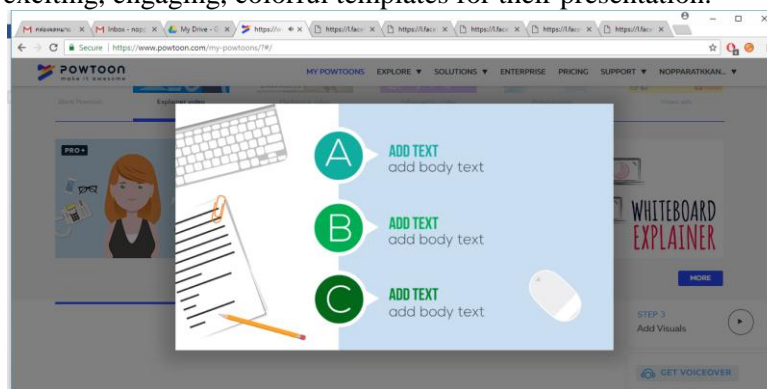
exciting, engaging, colorful templates for their presentation.

M กล่องจดหมาย × | M Inbox - nop × | My Drive - × | https://w × | https://l.face × | https://l.face × | https://l.face × | https://l.face × | https://l.face × | https://l.face ×

Secure | https://www.powtoon.com/my-powtoons/?#/

POWTOON make it awesome

MY POWTOONS EXPLORE ▼ SOLUTIONS ▼ ENTERPRISE PRICING SUPPORT ▼ NOPPARATKKAN... ▼

Short Powtoon Explainer video

PRO+

A ADD TEXT add body text

B ADD TEXT add body text

C ADD TEXT add body text

WHITEBOARD EXPLAINER

MORE

STEP 3 Add Visuals

GET VOICEOVER